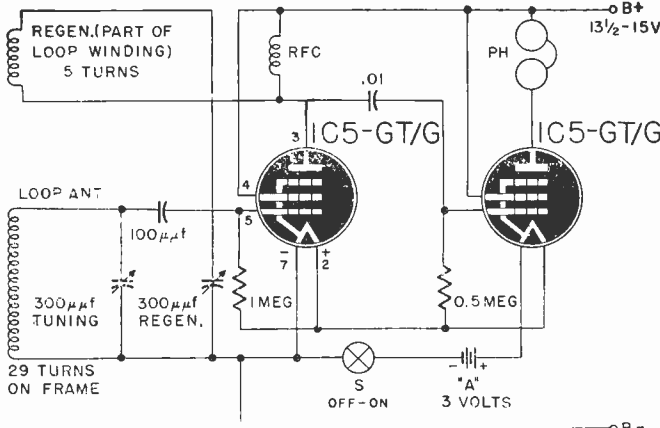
REGEN.(PART OF LOOP WINDING) 5 TURNS

RFC

.01

PH

B+ $13\frac{1}{2}$-15V

3

1C5-GT/G

1C5-GT/G

LOOP ANT

4

5

$100\mu\mu f$

$300\mu\mu f$ TUNING

$300\mu\mu f$ REGEN.

1MEG

$-$ 7

+ 2

0.5MEG

29 TURNS ON FRAME

S OFF-ON

"A" 3 VOLTS

B-